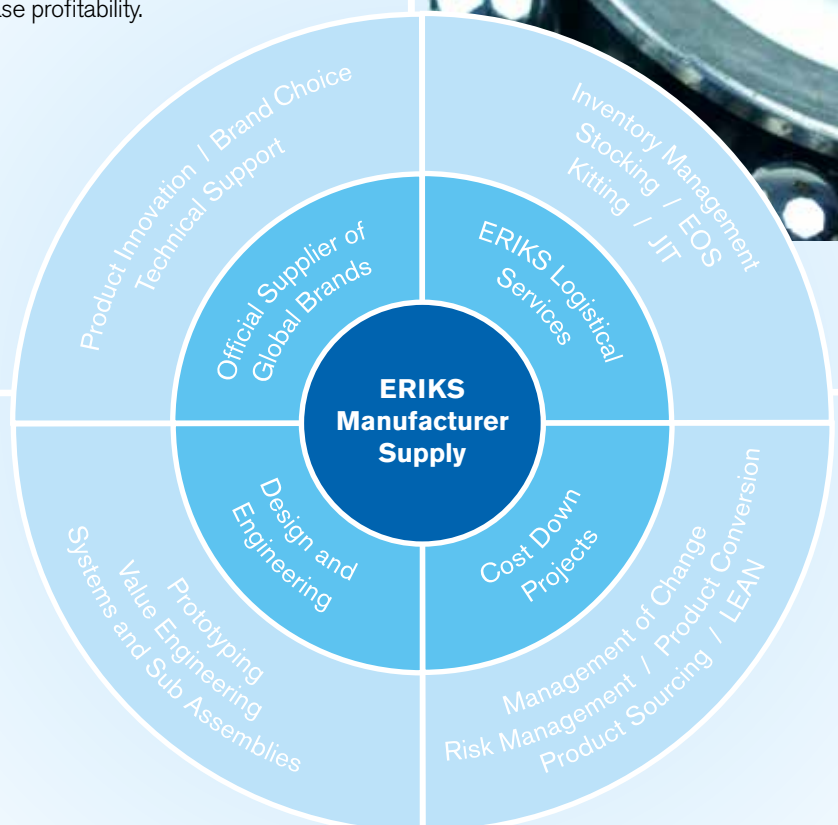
se profitability.

Product Innovation / Brand Choice
Technical Support

Inventory Management
Stocking / EOS
Kitting / JIT

Official Supplier of Global Brands

ERIKS Logistical Services

ERIKS Manufacturer Supply

Design and Engineering

Cost Down Projects

Prototyping
Value Engineering
Systems and Sub Assemblies

Management of Change
Risk Management / Product Conversion
Product Sourcing / LEAN